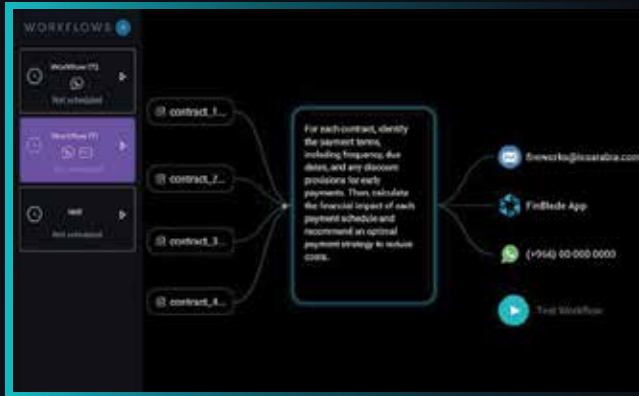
WORKFLOWS

Workflow 172
Not scheduled

Workflow 171
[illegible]

test
Not scheduled

contract_1...

contract_2...

contract_3...

contract_4...

For each contract, identify the payment terms, including frequency, due dates, and any discount provisions for early payments. Then, calculate the financial impact of each payment schedule and recommend an optimal payment strategy to reduce costs.

finworks@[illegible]arabia.com

FinBlade App

(+966) 00 000 0000

Test Workflow